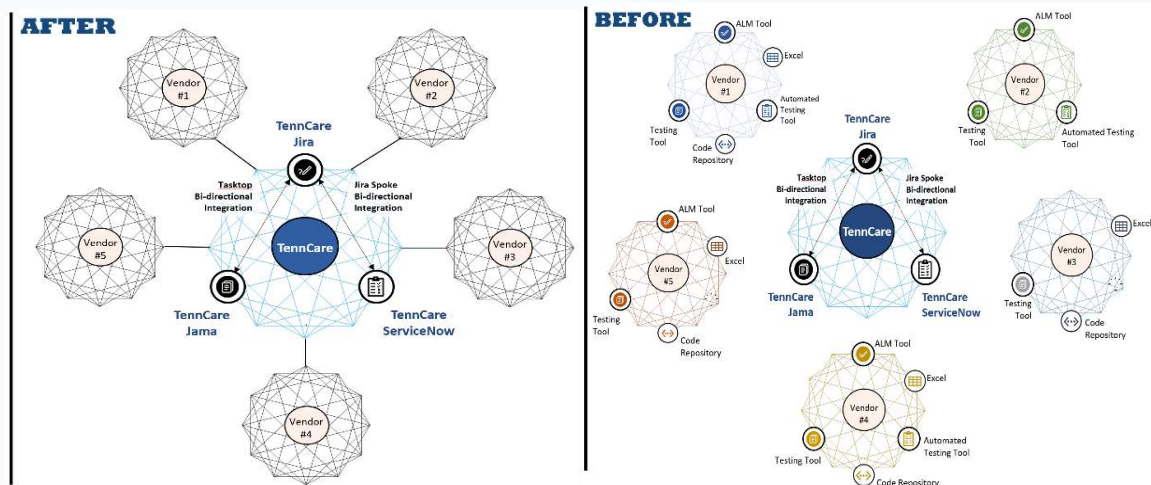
AFTER

Vendor #1

Vendor #2

TennCare Jira

Tasktop Bi-directional Integration

Jira Spoke Bi-directional Integration

Vendor #5

TennCare

Vendor #3

TennCare Jama

TennCare ServiceNow

Vendor #4

BEFORE

ALM Tool

Excel

Vendor #1

Automated Testing Tool

Testing Tool

Code Repository

ALM Tool

Vendor #2

Testing Tool

Automated Testing Tool

TennCare Jira

Tasktop Bi-directional Integration

Jira Spoke Bi-directional Integration

ALM Tool

Excel

Vendor #5

Testing Tool

Code Repository

TennCare

TennCare Jama

TennCare ServiceNow

Excel

Vendor #3

Testing Tool

Code Repository

ALM Tool

Excel

Vendor #4

Automated Testing Tool

Testing Tool

Code Repository